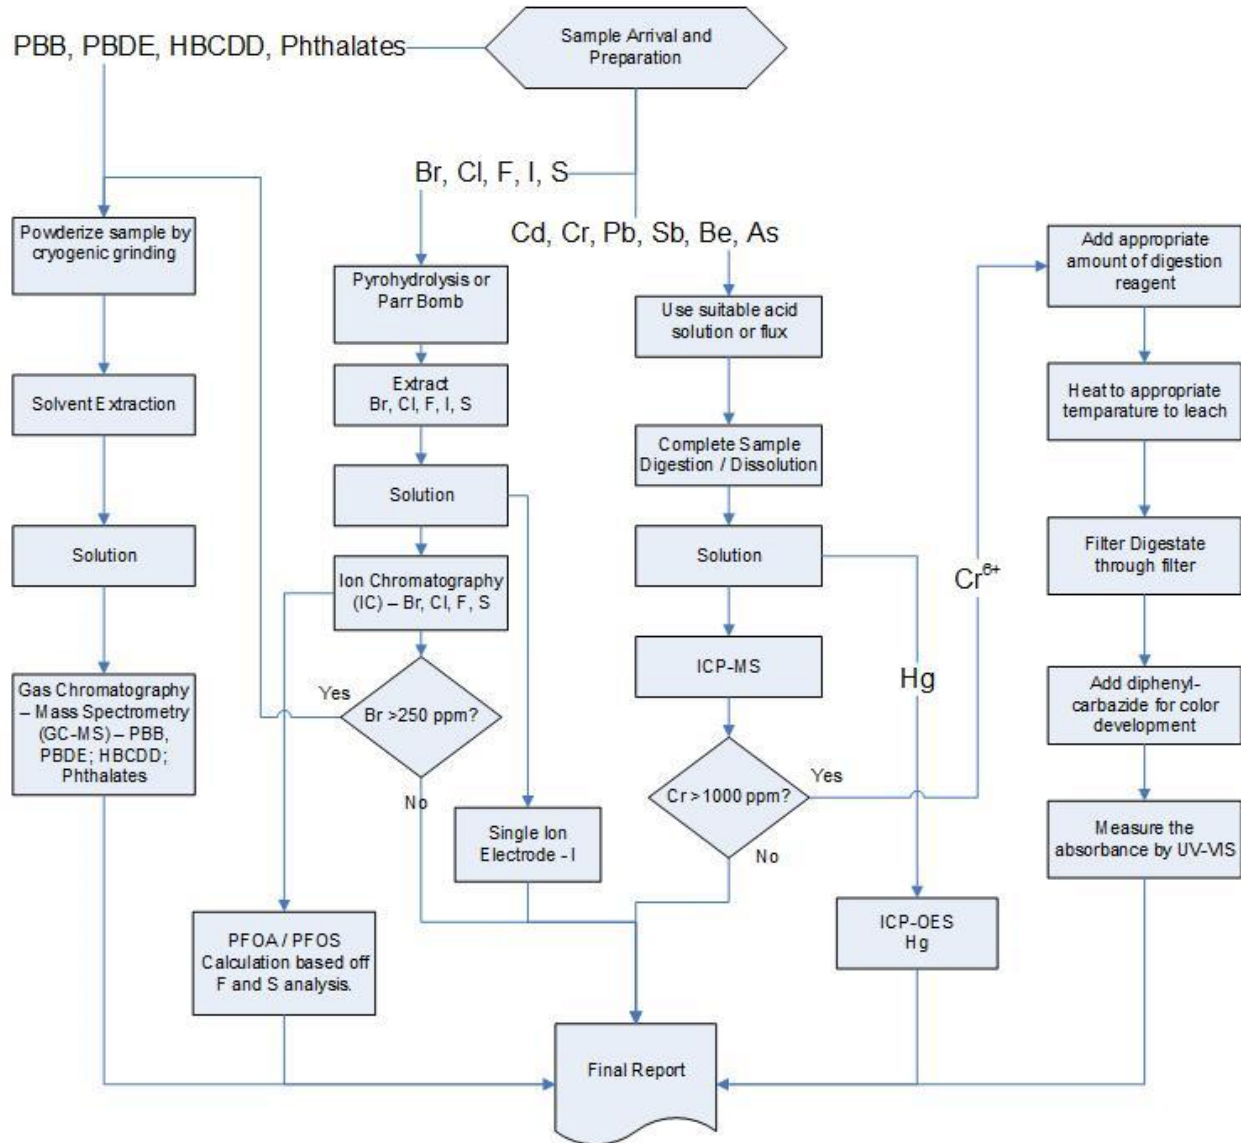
Sample Arrival and Preparation

PBB, PBDE, HBCDD, Phthalates

Br, Cl, F, I, S

Cd, Cr, Pb, Sb, Be, As

Powderize sample by cryogenic grinding

Solvent Extraction

Solution

Gas Chromatography – Mass Spectrometry (GC-MS) – PBB, PBDE; HBCDD; Phthalates

Pyrohydrolysis or Parr Bomb

Extract Br, Cl, F, I, S

Solution

Ion Chromatography (IC) – Br, Cl, F, S

Yes

Br >250 ppm?

No

Single Ion Electrode - I

PFOA / PFOS Calculation based off F and S analysis.

Use suitable acid solution or flux

Complete Sample Digestion / Dissolution

Solution

ICP-MS

Cr > 1000 ppm?

Yes

No

Hg

$Cr^{6+}$

ICP-OES Hg

Add appropriate amount of digestion reagent

Heat to appropriate temparature to leach

Filter Digestate through filter

Add diphenyl-carbazide for color development

Measure the absorbance by UV-VIS

Final Report